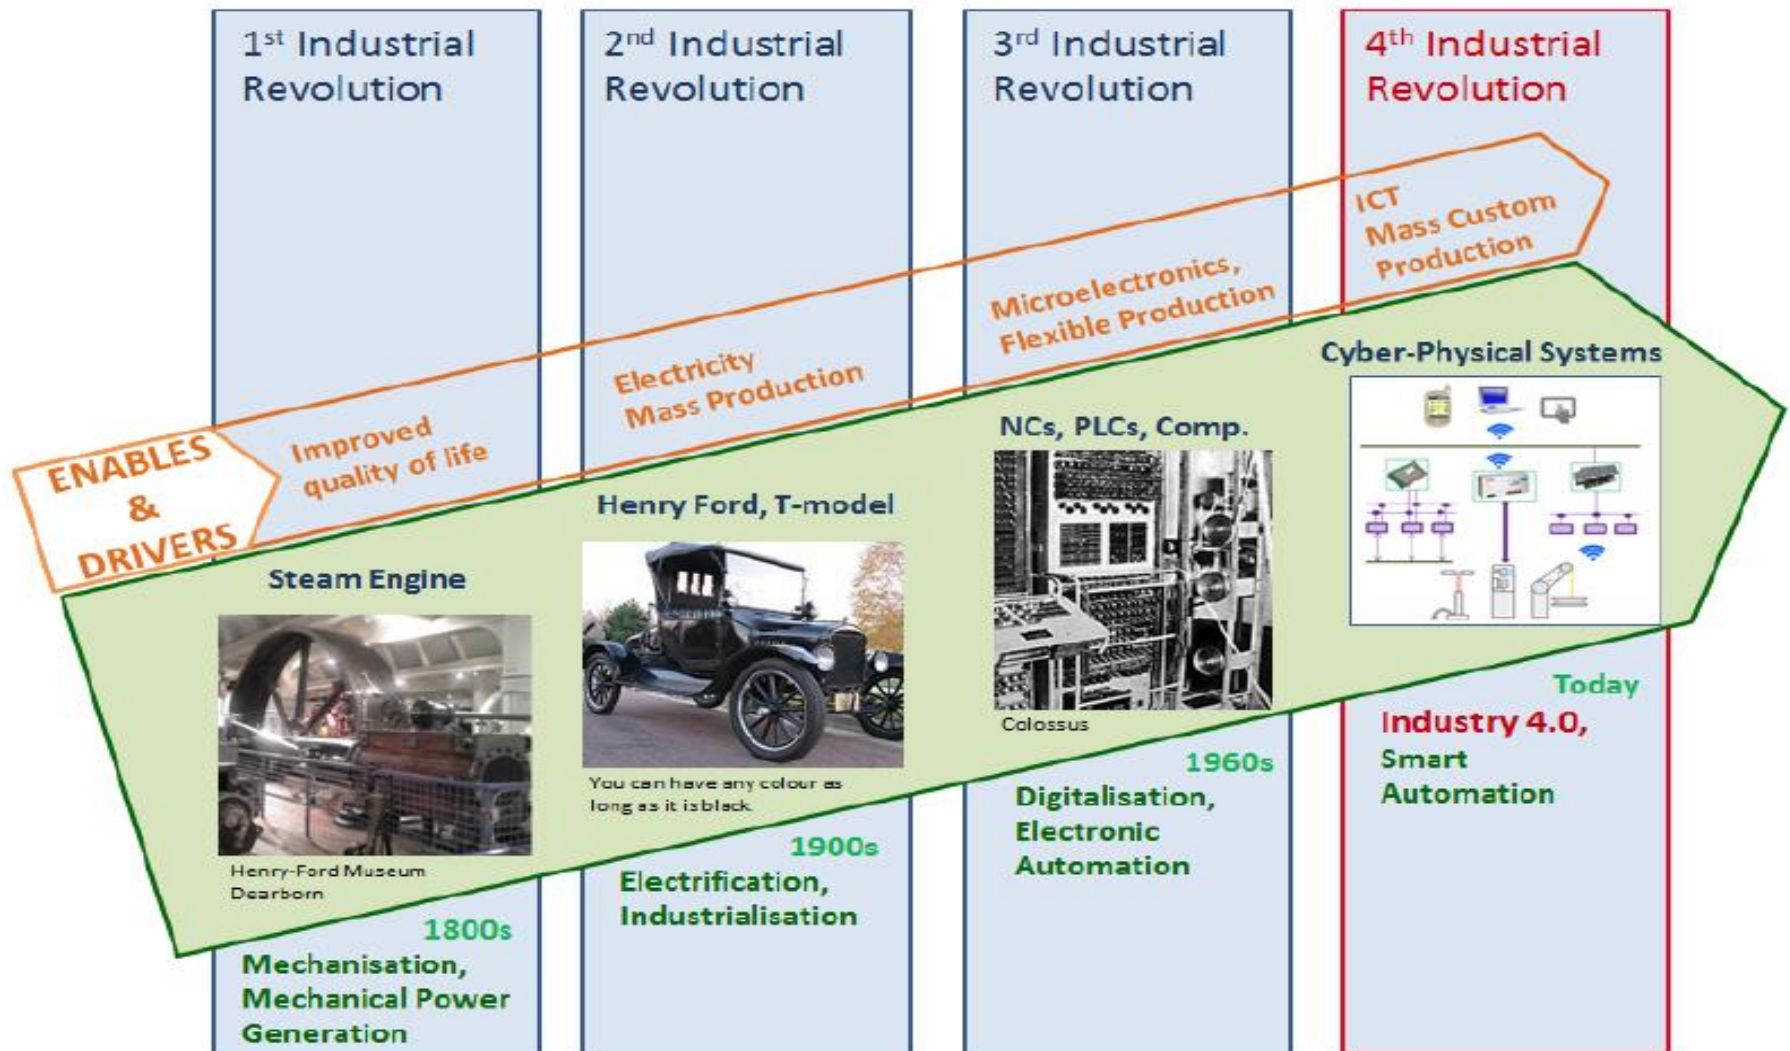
1$^{st}$ Industrial Revolution

2$^{nd}$ Industrial Revolution

3$^{rd}$ Industrial Revolution

4$^{th}$ Industrial Revolution

ENABLES & DRIVERS

Improved quality of life

Electricity Mass Production

Microelectronics, Flexible Production

ICT Mass Custom Production

Steam Engine

Henry-Ford Museum Dearborn

1800s

Mechanisation, Mechanical Power Generation

Henry Ford, T-model

You can have any colour as long as it is black

1900s

Electrification, Industrialisation

NCs, PLCs, Comp.

Colossus

1960s

Digitalisation, Electronic Automation

Cyber-Physical Systems

Today

Industry 4.0, Smart Automation